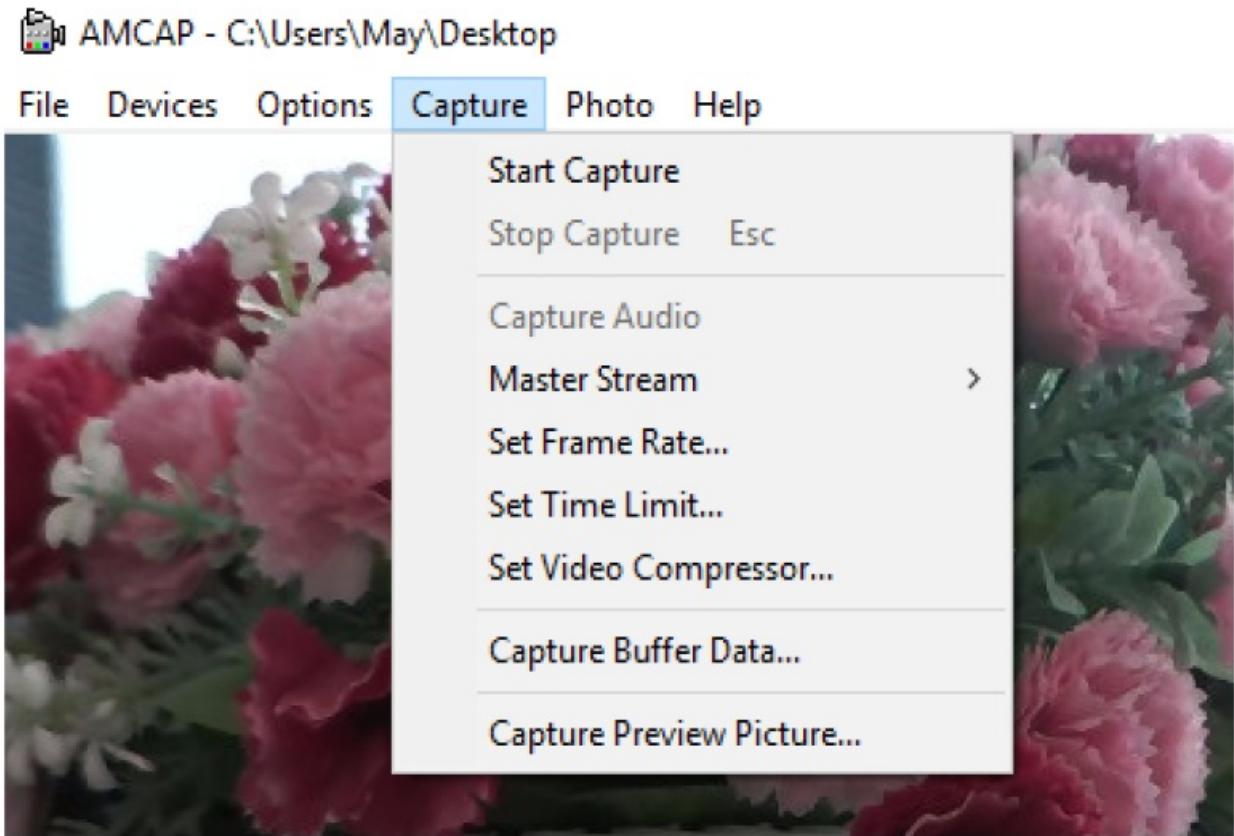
AMCAP - C:\Users\May\Desktop

File Devices Options Capture Photo Help

Start Capture
Stop Capture Esc
Capture Audio
Master Stream >
Set Frame Rate...
Set Time Limit...
Set Video Compressor...
Capture Buffer Data...
Capture Preview Picture...